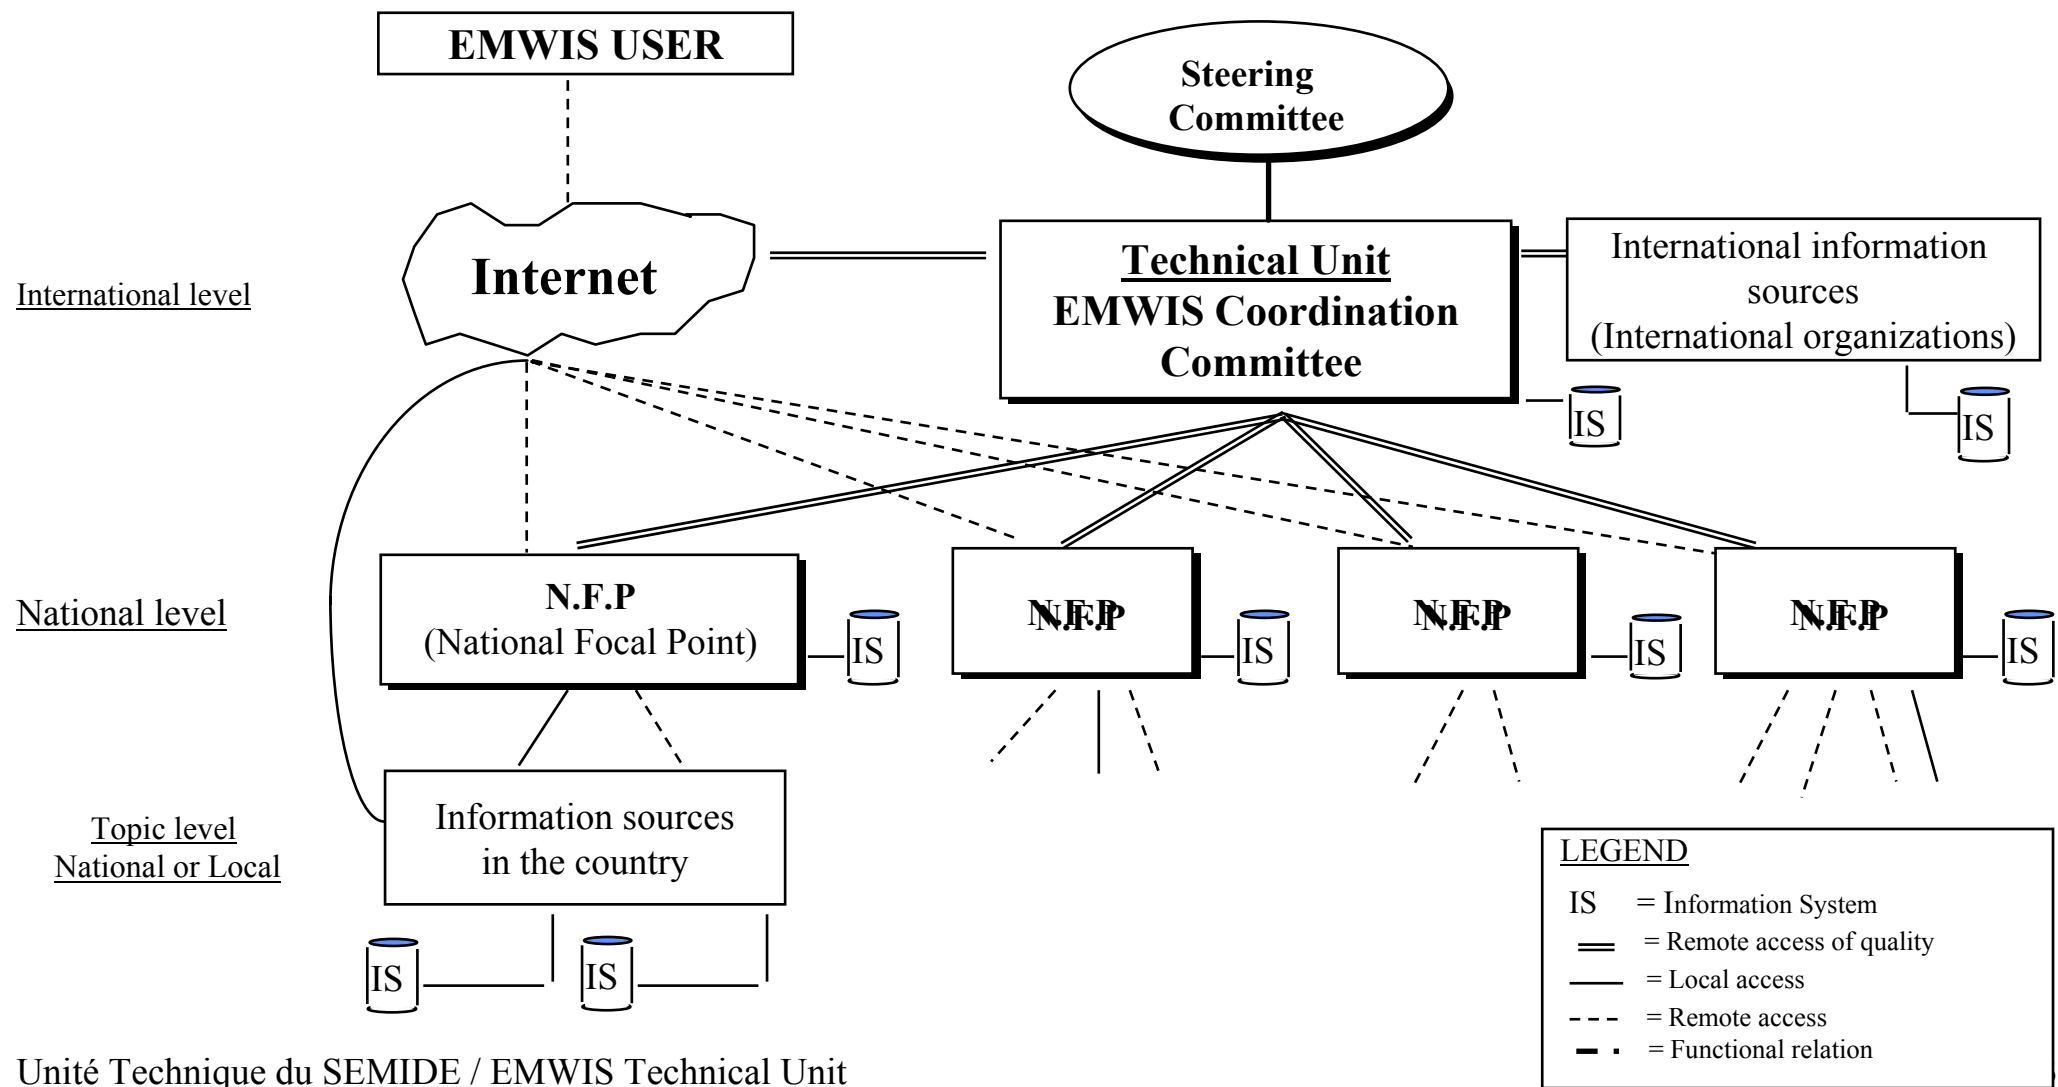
EMWIS USER

Steering Committee

Internet

Technical Unit
EMWIS Coordination Committee

International information sources
(International organizations)

International level

IS

IS

N.F.P
(National Focal Point)

IS

N.F.P

IS

N.F.P

IS

N.F.P

IS

National level

Topic level
National or Local

Information sources in the country

IS

IS

LEGEND
IS = Information System
= Remote access of quality
= Local access
= Remote access
= Functional relation

Unité Technique du SEMIDE / EMWIS Technical Unit